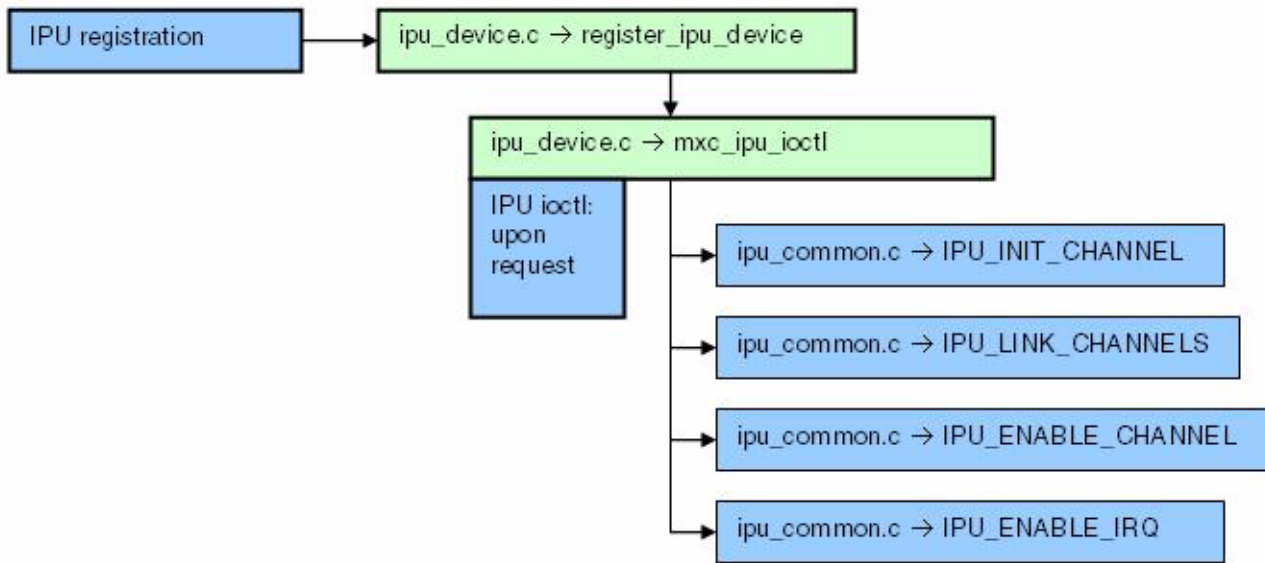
IPU registration

ipu_device.c → register_ipu_device

ipu_device.c → mxc_ipu_ioctl

IPU ioctl: upon request

ipu_common.c → IPU_INIT_CHANNEL

ipu_common.c → IPU_LINK_CHANNELS

ipu_common.c → IPU_ENABLE_CHANNEL

ipu_common.c → IPU_ENABLE_IRQ